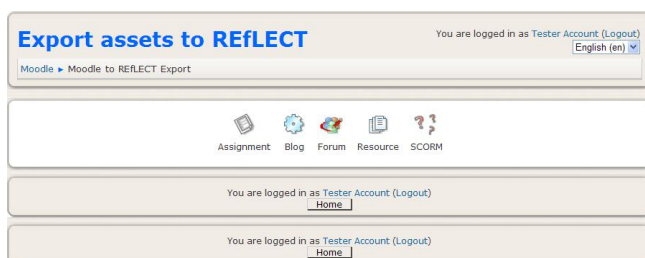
Export assets to REfLECT

You are logged in as Tester Account (Logout)

English (en)

Moodle ► Moodle to REfLECT Export

Assignment Blog Forum Resource SCORM

You are logged in as Tester Account (Logout)

Home

You are logged in as Tester Account (Logout)

Home